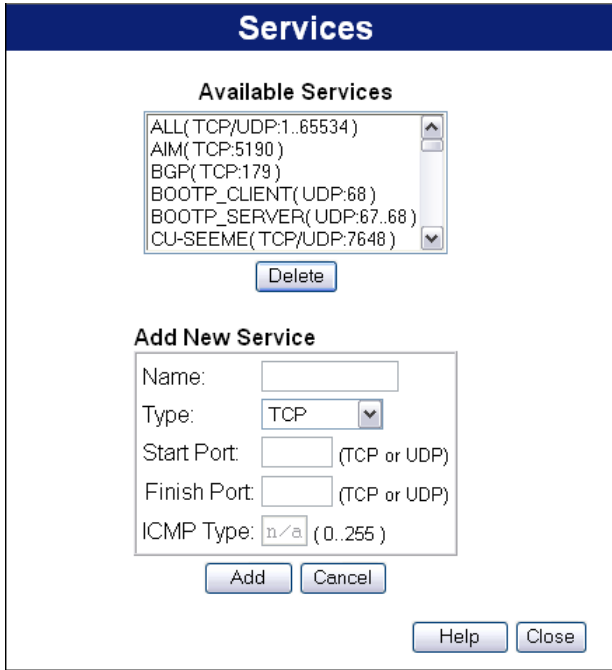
Services

Available Services

ALL( TCP/UDP:1..65534 )
AIM( TCP:5190 )
BGP( TCP:179 )
BOOTP_CLIENT( UDP:68 )
BOOTP_SERVER( UDP:67..68 )
CU-SEEME( TCP/UDP:7648 )

Delete

Add New Service

| | |
|---|---|
| Name: | |
| Type: | TCP |
| Start Port: | (TCP or UDP) |
| Finish Port: | (TCP or UDP) |
| ICMP Type: | n/a ( 0..255 ) |

Add Cancel

Help Close